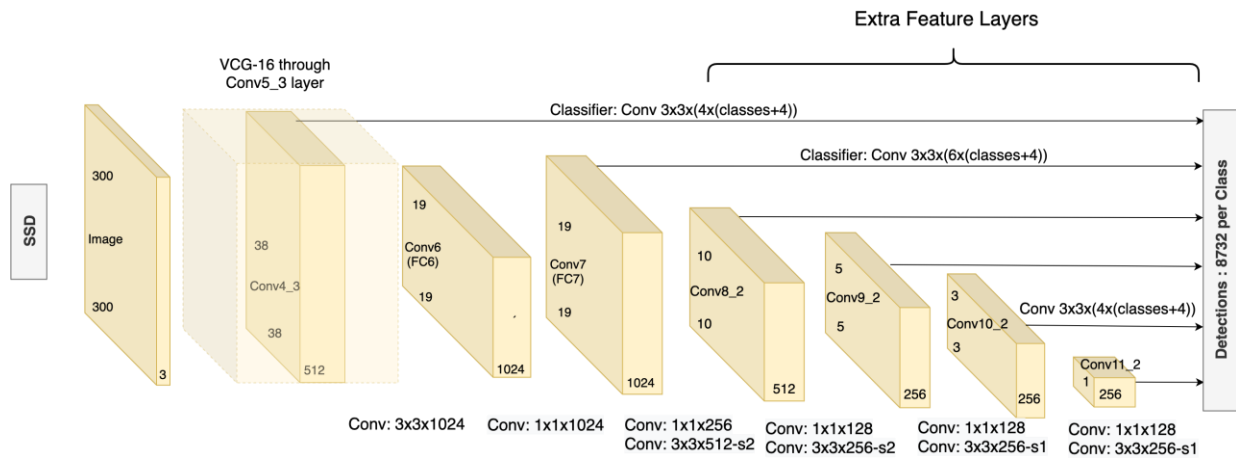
Extra Feature Layers

VCG-16 through Conv5_3 layer

Classifier: Conv 3x3x(4x(classes+4))

Classifier: Conv 3x3x(6x(classes+4))

SSD

300

Image

300

3

38

Conv4_3

38

512

19

Conv6 (FC6)

19

1024

19

Conv7 (FC7)

19

1024

10

Conv8_2

10

512

5

Conv9_2

5

256

3

Conv10_2

3

256

Conv 3x3x(4x(classes+4))

Conv11_2

1

256

Detections : 8732 per Class

Conv: 3x3x1024

Conv: 1x1x1024

Conv: 1x1x256
Conv: 3x3x512-s2

Conv: 1x1x128
Conv: 3x3x256-s2

Conv: 1x1x128
Conv: 3x3x256-s1

Conv: 1x1x128
Conv: 3x3x256-s1